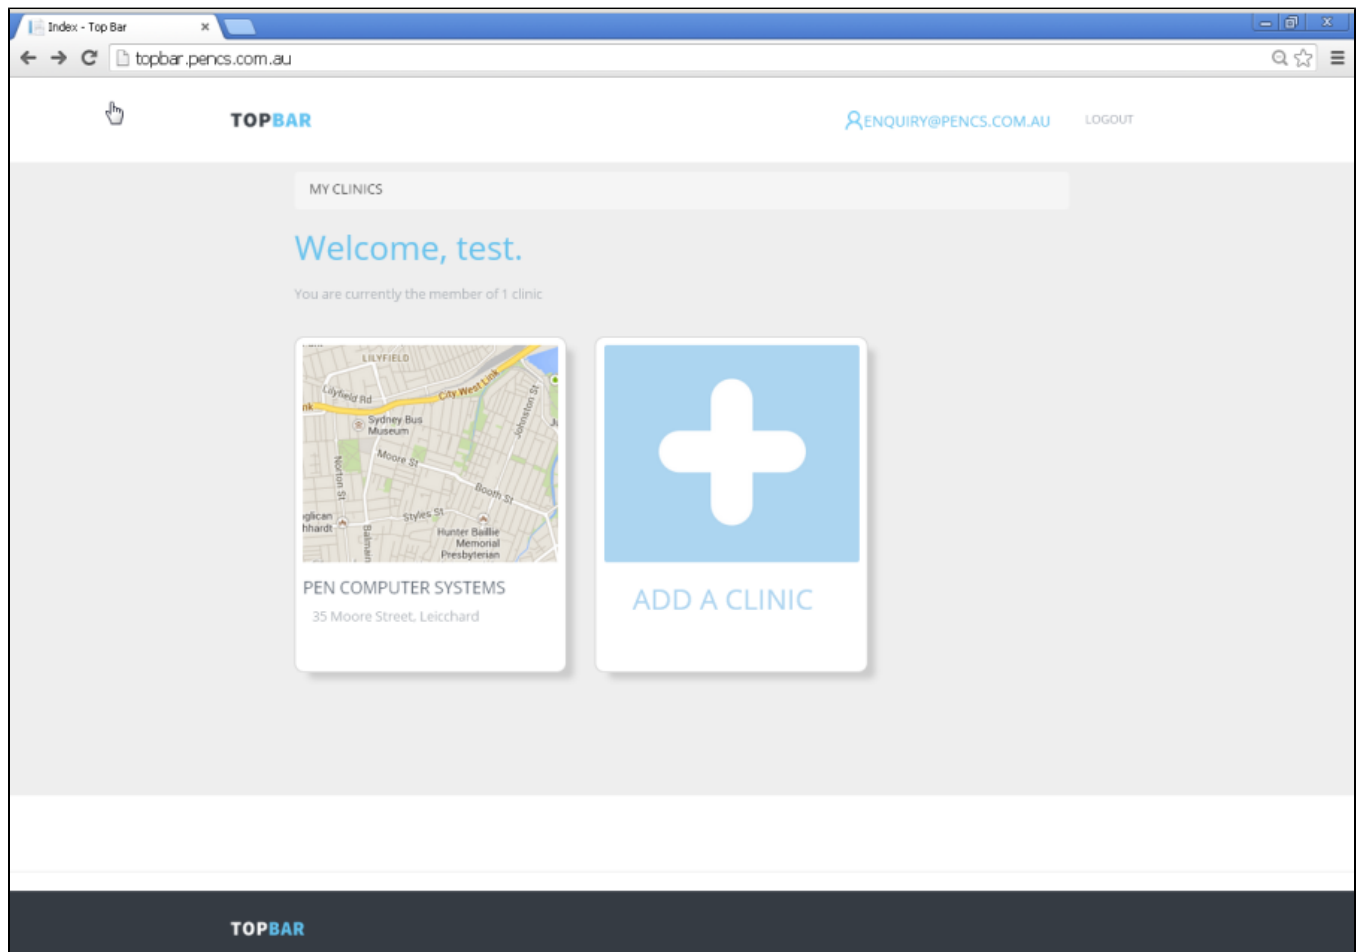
Index - Top Bar ×

topbar.pencs.com.au

TOPBAR

ENQUIRY@PENCS.COM.AU LOGOUT

MY CLINICS

Welcome, test.

You are currently the member of 1 clinic

LILYFIELD
Lilyfield Rd
City West Link
Sydney Bus Museum
Johnston St
Moore St
Norton St
Booth St
Styles St
Hunter Baillie Memorial Presbyterian
Balmain

PEN COMPUTER SYSTEMS

35 Moore Street, Leicchard

ADD A CLINIC

TOPBAR